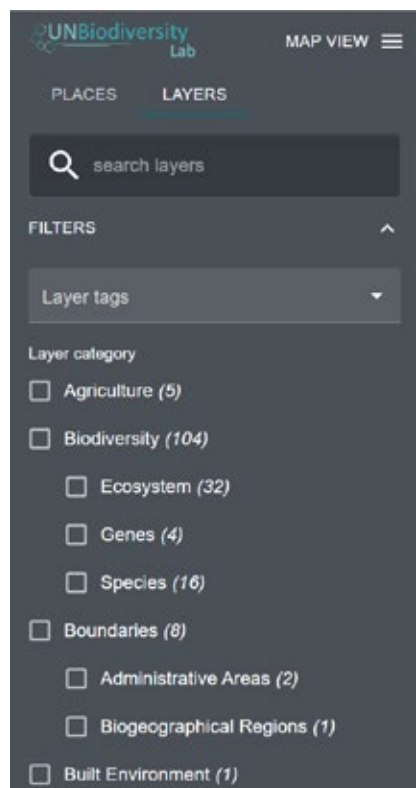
UNBiodiversity Lab

MAP VIEW

PLACES LAYERS

search layers

FILTERS

Layer tags

Layer category

Agriculture *(5)*

Biodiversity *(104)*

Ecosystem *(32)*

Genes *(4)*

Species *(16)*

Boundaries *(8)*

Administrative Areas *(2)*

Biogeographical Regions *(1)*

Built Environment *(1)*